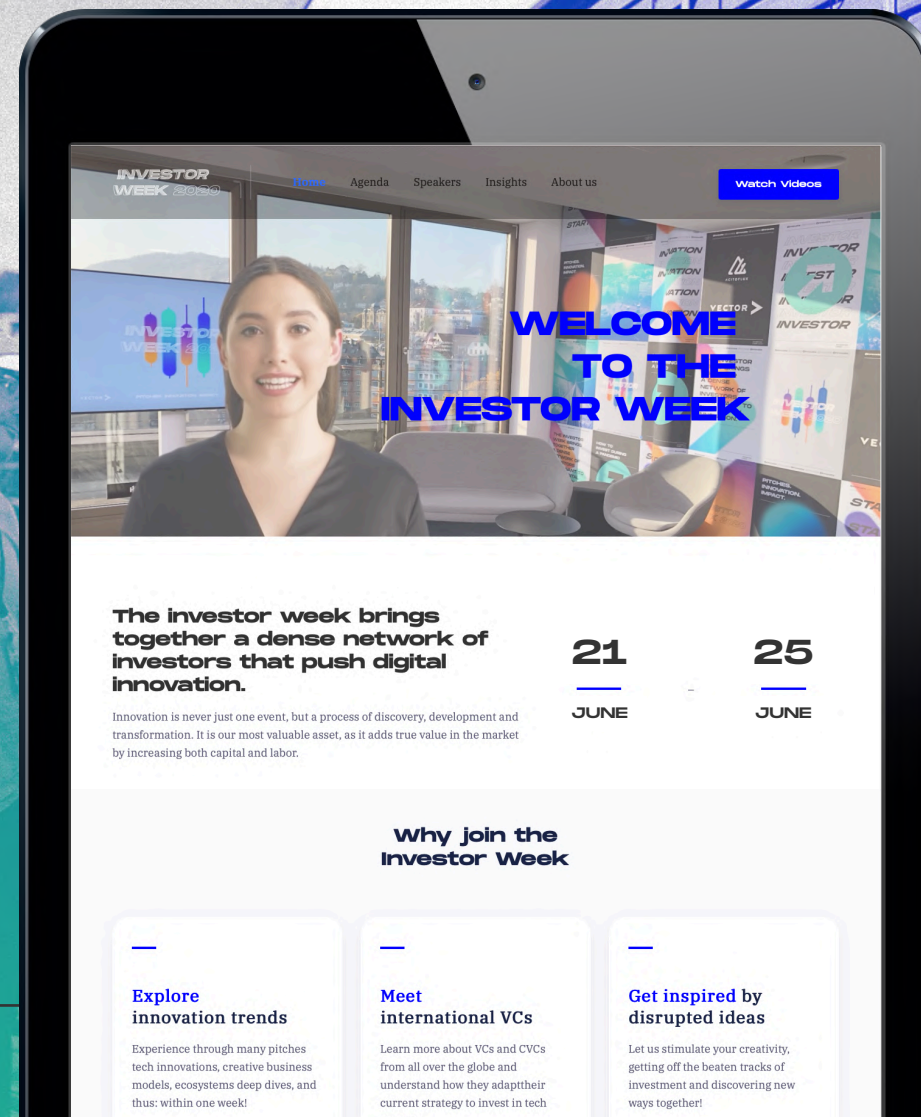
INVESTOR WEEK 2020

Home Agenda Speakers Insights About us

Watch Videos

WELCOME TO THE INVESTOR WEEK

The investor week brings together a dense network of investors that push digital innovation.

Innovation is never just one event, but a process of discovery, development and transformation. It is our most valuable asset, as it adds true value in the market by increasing both capital and labor.

21 JUNE – 25 JUNE

Why join the Investor Week

Explore innovation trends

Experience through many pitches tech innovations, creative business models, ecosystems deep dives, and thus: within one week!

Meet international VCs

Learn more about VCs and CVCs from all over the globe and understand how they adapttheir current strategy to invest in tech

Get inspired by disrupted ideas

Let us stimulate your creativity, getting off the beaten tracks of investment and discovering new ways together!